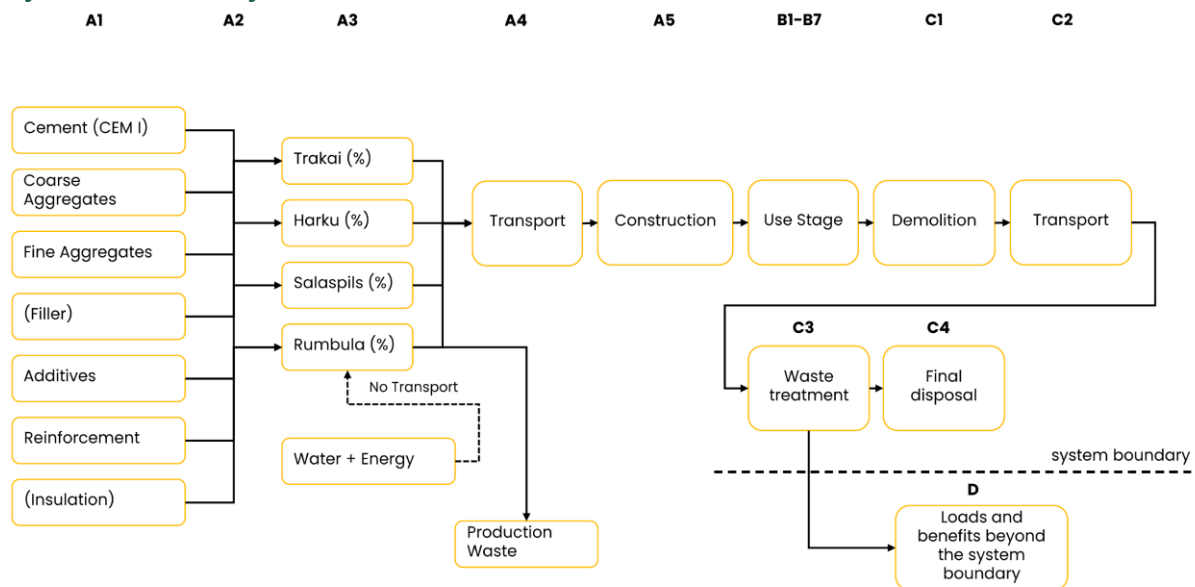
A1 A2 A3 A4 A5 B1-B7 C1 C2

Cement (CEM I)

Coarse Aggregates

Fine Aggregates

(Filler)

Additives

Reinforcement

(Insulation)

Trakai (%)

Harku (%)

Salaspils (%)

Rumbula (%)

No Transport

Water + Energy

Production Waste

Transport

Construction

Use Stage

Demolition

Transport

C3

Waste treatment

C4

Final disposal

system boundary

D

Loads and benefits beyond the system boundary